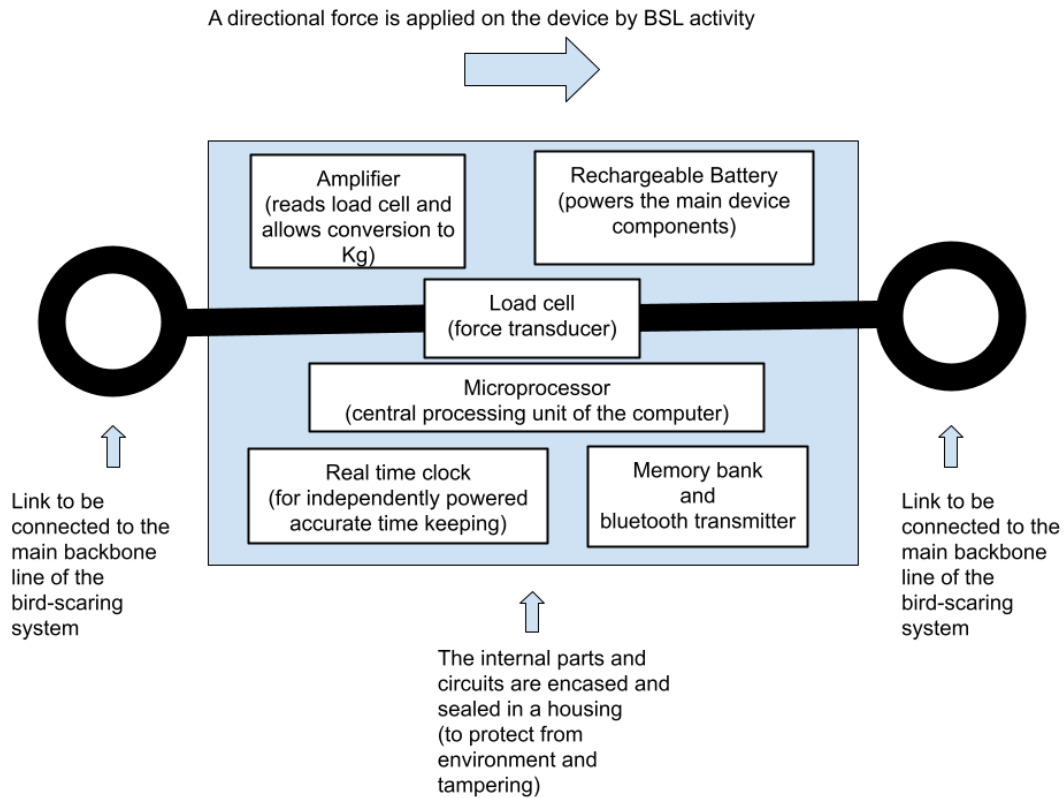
A directional force is applied on the device by BSL activity

Amplifier (reads load cell and allows conversion to Kg)

Rechargeable Battery (powers the main device components)

Load cell (force transducer)

Microprocessor (central processing unit of the computer)

Real time clock (for independently powered accurate time keeping)

Memory bank and bluetooth transmitter

Link to be connected to the main backbone line of the bird-scaring system

Link to be connected to the main backbone line of the bird-scaring system

The internal parts and circuits are encased and sealed in a housing (to protect from environment and tampering)